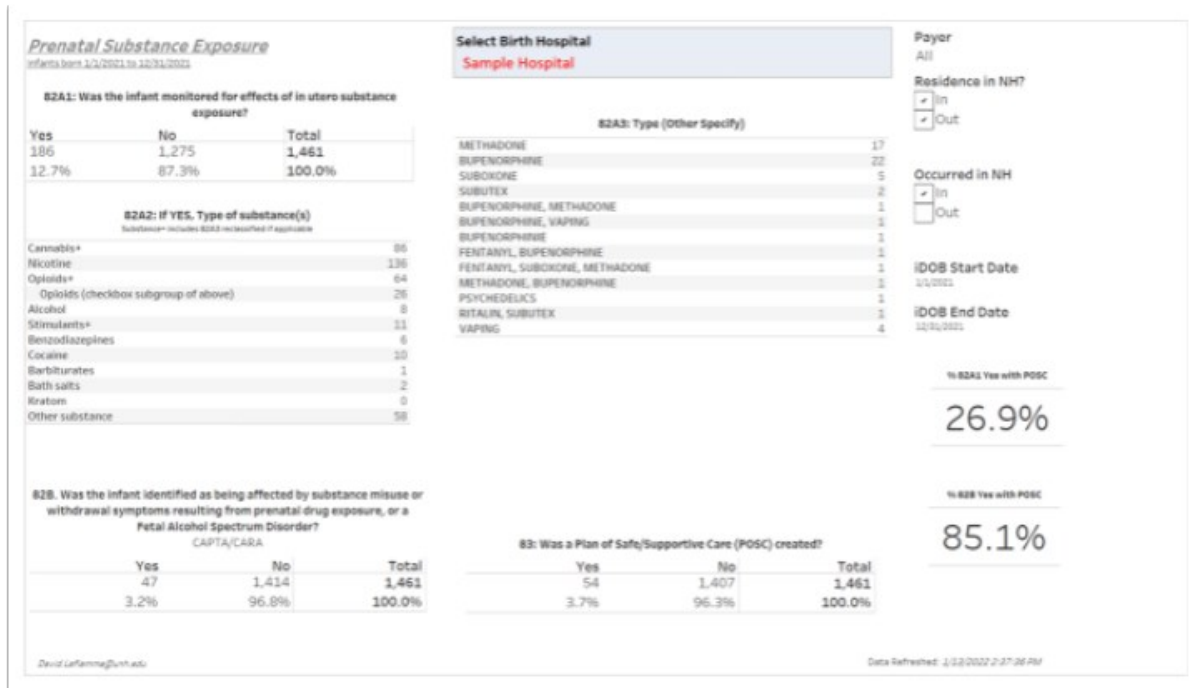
Prenatal Substance Exposure
Infants born 1/1/2021 to 12/31/2021

82A1: Was the infant monitored for effects of in utero substance exposure?

| Yes | No | Total |
|---|---|---|
| 186 | 1,275 | 1,461 |
| 12.7% | 87.3% | 100.0% |

82A2: If YES, Type of substance(s)
Substance= includes 82A3 reclassified if applicable

| | |
|---|---|
| Cannabis+ | 86 |
| Nicotine | 136 |
| Opioids+ | 64 |
| Opioids (checkbox subgroup of above) | 26 |
| Alcohol | 8 |
| Stimulants+ | 11 |
| Benzodiazepines | 6 |
| Cocaine | 10 |
| Barbiturates | 1 |
| Bath salts | 2 |
| Kratom | 0 |
| Other substance | 58 |

Select Birth Hospital
Sample Hospital

82A3: Type (Other Specify)

| | |
|---|---|
| METHADONE | 17 |
| BUPENORPHINE | 22 |
| SUBOXONE | 5 |
| SUBUTEX | 2 |
| BUPENORPHINE, METHADONE | 1 |
| BUPENORPHINE, VAPING | 1 |
| BUPENORPHINIE | 1 |
| FENTANYL, BUPENORPHINE | 1 |
| FENTANYL, SUBOXONE, METHADONE | 1 |
| METHADONE, BUPENORPHINE | 1 |
| PSYCHEDELICS | 1 |
| RITALIN, SUBUTEX | 1 |
| VAPING | 4 |

Payor
All

Residence in NH?
In
Out

Occurred in NH
In
Out

iDOB Start Date
1/1/2021

iDOB End Date
12/31/2021

% 82A1 Yes with POSC
26.9%

% 82B Yes with POSC
85.1%

82B. Was the infant identified as being affected by substance misuse or withdrawal symptoms resulting from prenatal drug exposure, or a Fetal Alcohol Spectrum Disorder?
CAPTA/CARA

| Yes | No | Total |
|---|---|---|
| 47 | 1,414 | 1,461 |
| 3.2% | 96.8% | 100.0% |

83: Was a Plan of Safe/Supportive Care (POSC) created?

| Yes | No | Total |
|---|---|---|
| 54 | 1,407 | 1,461 |
| 3.7% | 96.3% | 100.0% |

David.Laflamme@unh.edu

Data Refreshed: 1/12/2022 2:37:36 PM